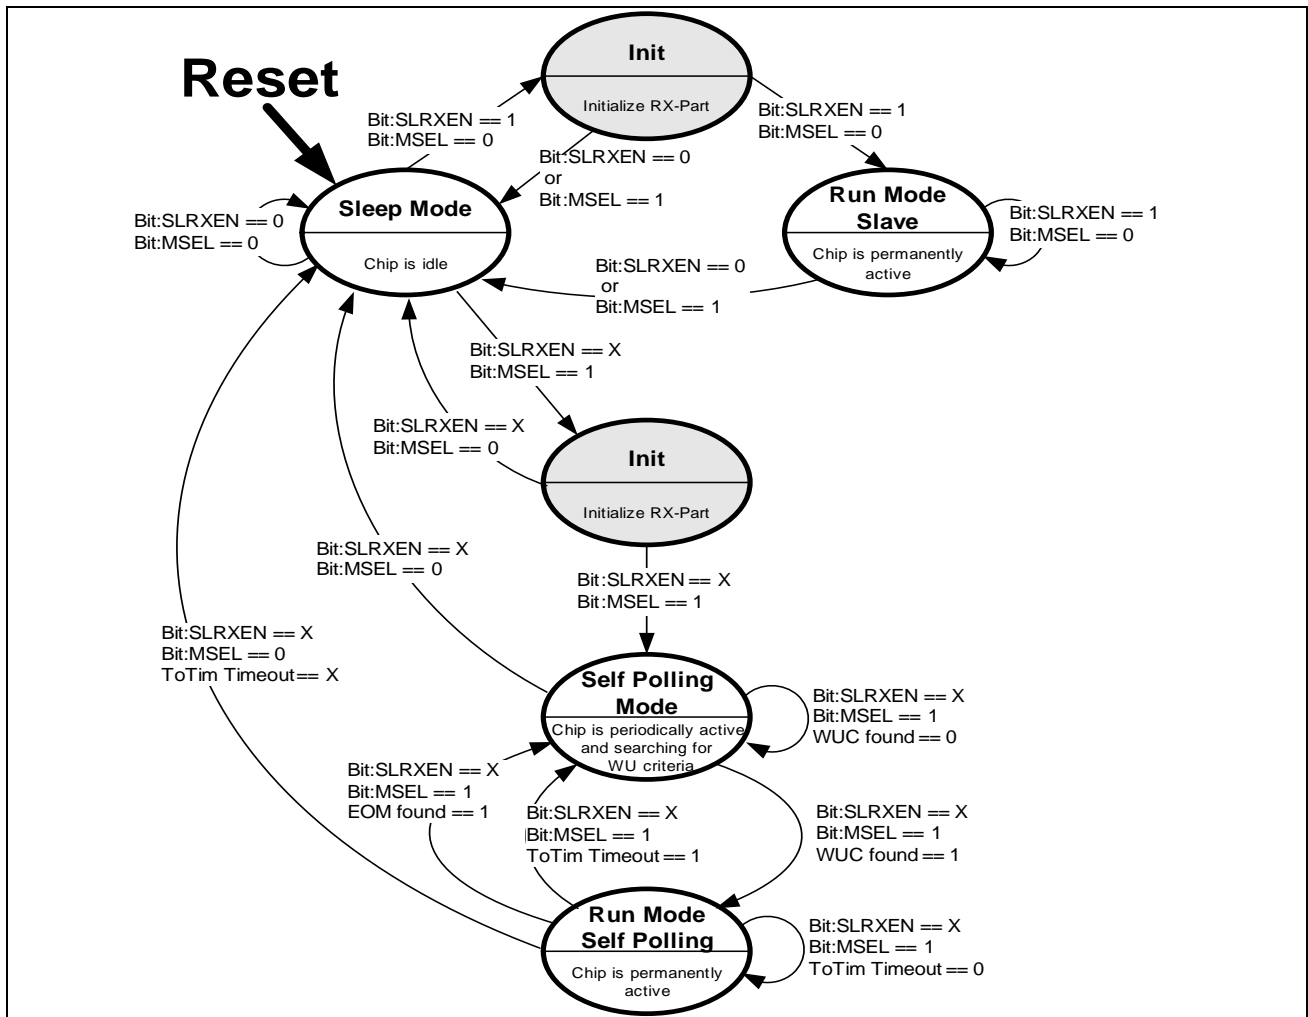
Reset

Init

Initialize RX-Part

Bit:SLRXEN == 1
Bit:MSEL == 0

Bit:SLRXEN == 1
Bit:MSEL == 0

Bit:SLRXEN == 0
or
Bit:MSEL == 1

Bit:SLRXEN == 0
Bit:MSEL == 0

Sleep Mode

Chip is idle

Run Mode Slave

Chip is permanently active

Bit:SLRXEN == 1
Bit:MSEL == 0

Bit:SLRXEN == 0
or
Bit:MSEL == 1

Bit:SLRXEN == X
Bit:MSEL == 1

Bit:SLRXEN == X
Bit:MSEL == 0

Init

Initialize RX-Part

Bit:SLRXEN == X
Bit:MSEL == 0

Bit:SLRXEN == X
Bit:MSEL == 1

Bit:SLRXEN == X
Bit:MSEL == 0
ToTim Timeout == X

Self Polling Mode

Chip is periodically active and searching for WU criteria

Bit:SLRXEN == X
Bit:MSEL == 1
WUC found == 0

Bit:SLRXEN == X
Bit:MSEL == 1
EOM found == 1

Bit:SLRXEN == X
Bit:MSEL == 1
ToTim Timeout == 1

Bit:SLRXEN == X
Bit:MSEL == 1
WUC found == 1

Run Mode Self Polling

Chip is permanently active

Bit:SLRXEN == X
Bit:MSEL == 1
ToTim Timeout == 0